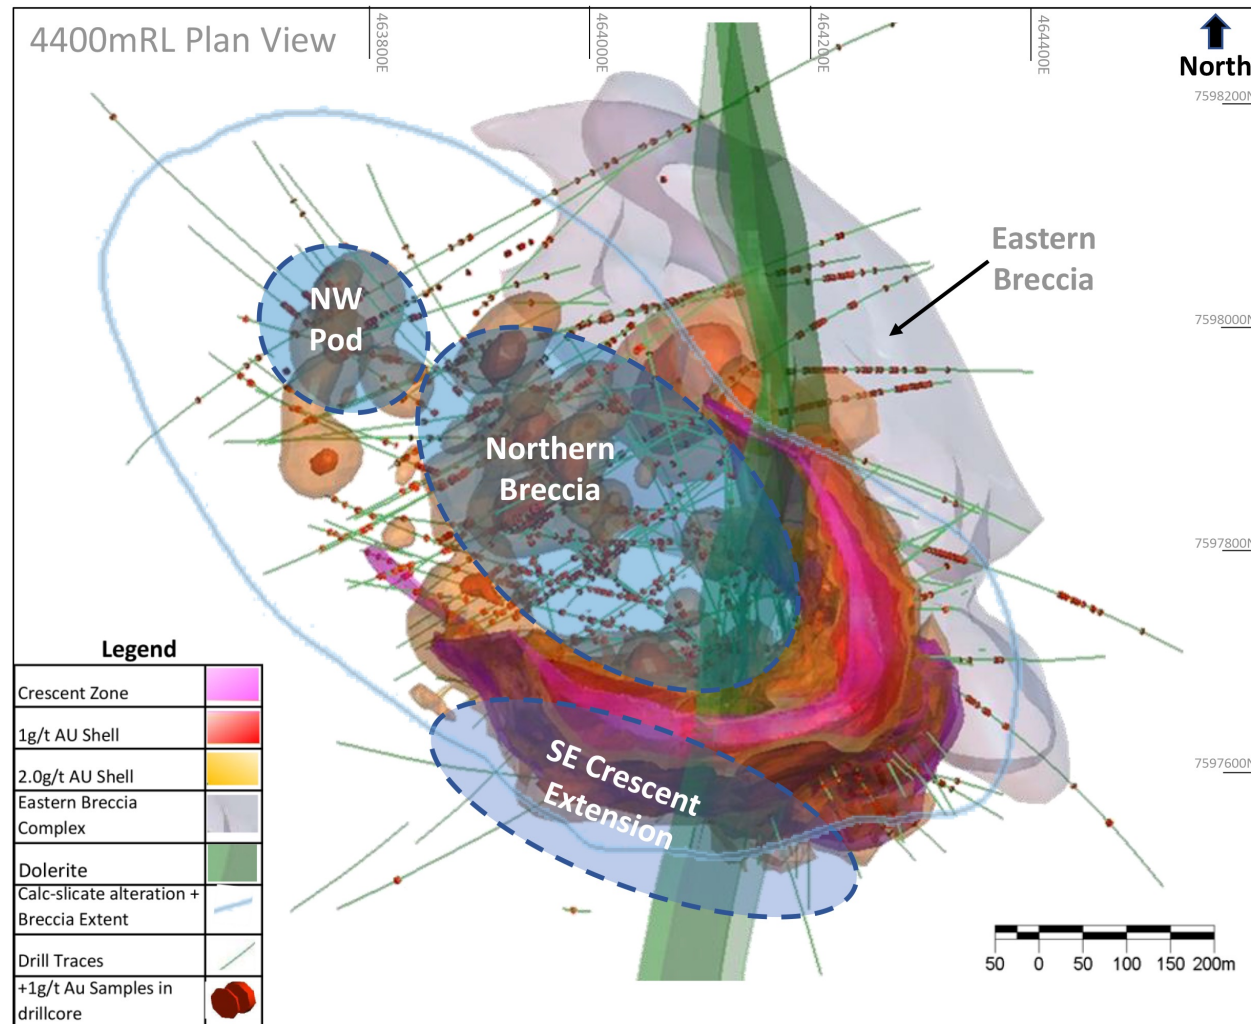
4400mRL Plan View

463800E

464000E

464200E

464400E

North

7598200N

7598000N

7597800N

7597600N

Eastern Breccia

NW Pod

Northern Breccia

SE Crescent Extension

Legend

| | |
|---|---|
| Crescent Zone | |
| 1g/t AU Shell | |
| 2.0g/t AU Shell | |
| Eastern Breccia Complex | |
| Dolerite | |
| Calc-slicate alteration + Breccia Extent | |
| Drill Traces | |
| +1g/t Au Samples in drillcore | |

50 0 50 100 150 200m